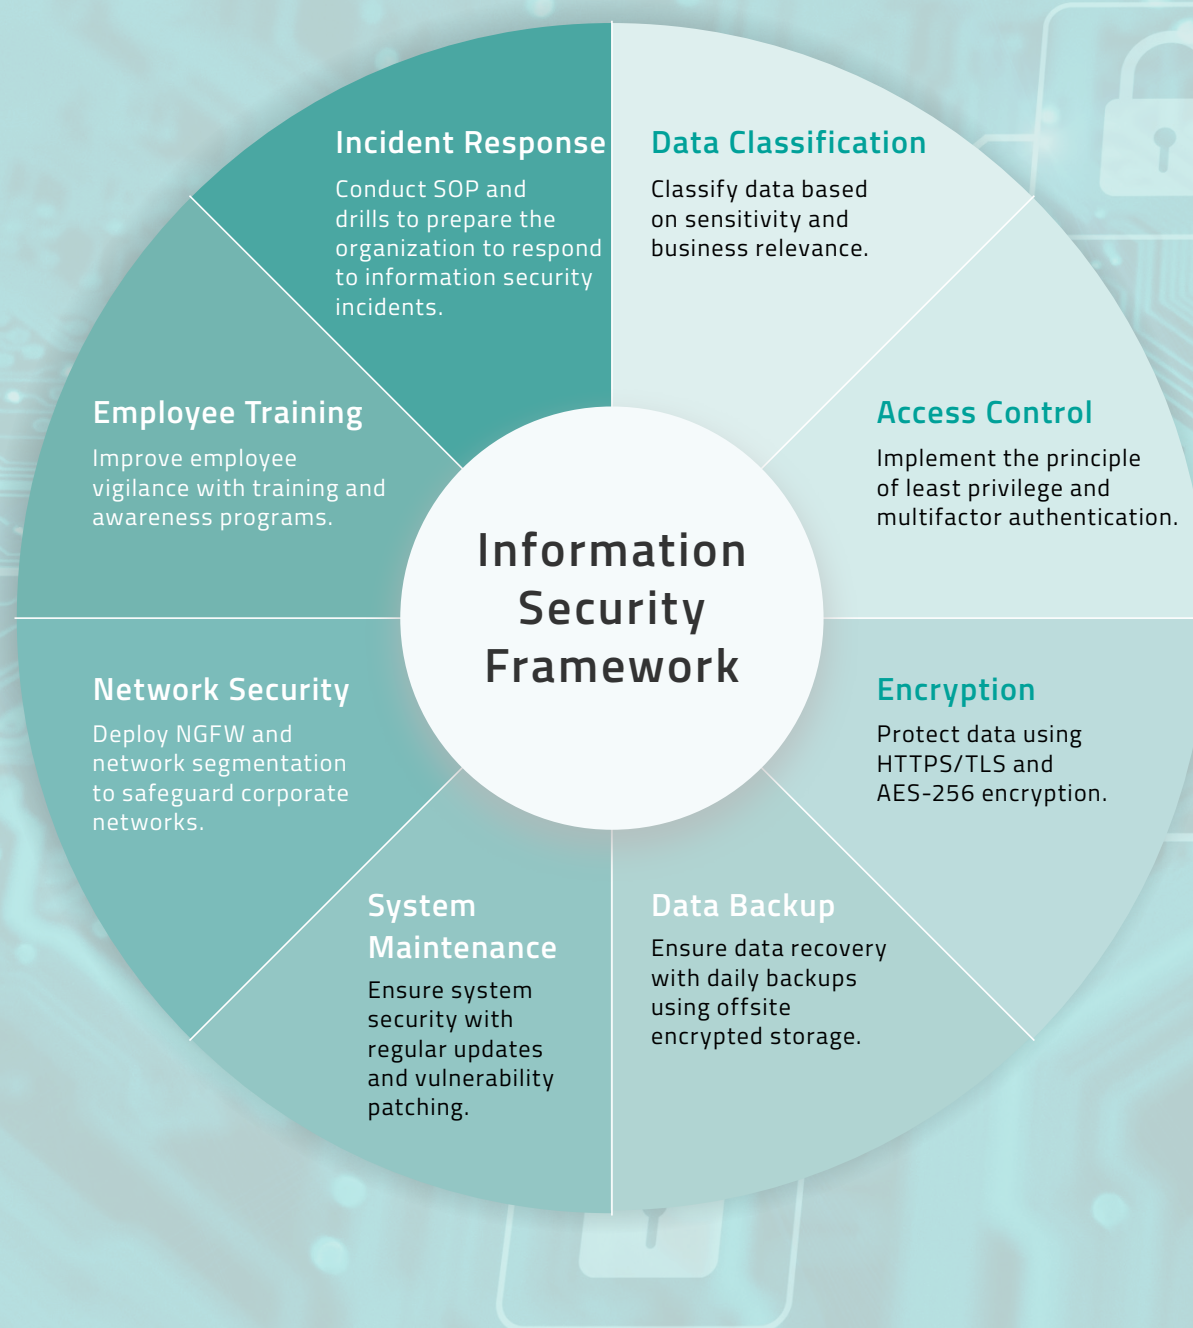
Incident Response

Conduct SOP and drills to prepare the organization to respond to information security incidents.

Data Classification

Classify data based on sensitivity and business relevance.

Employee Training

Improve employee vigilance with training and awareness programs.

Information Security Framework

Access Control

Implement the principle of least privilege and multifactor authentication.

Network Security

Deploy NGFW and network segmentation to safeguard corporate networks.

Encryption

Protect data using HTTPS/TLS and AES-256 encryption.

System Maintenance

Ensure system security with regular updates and vulnerability patching.

Data Backup

Ensure data recovery with daily backups using offsite encrypted storage.